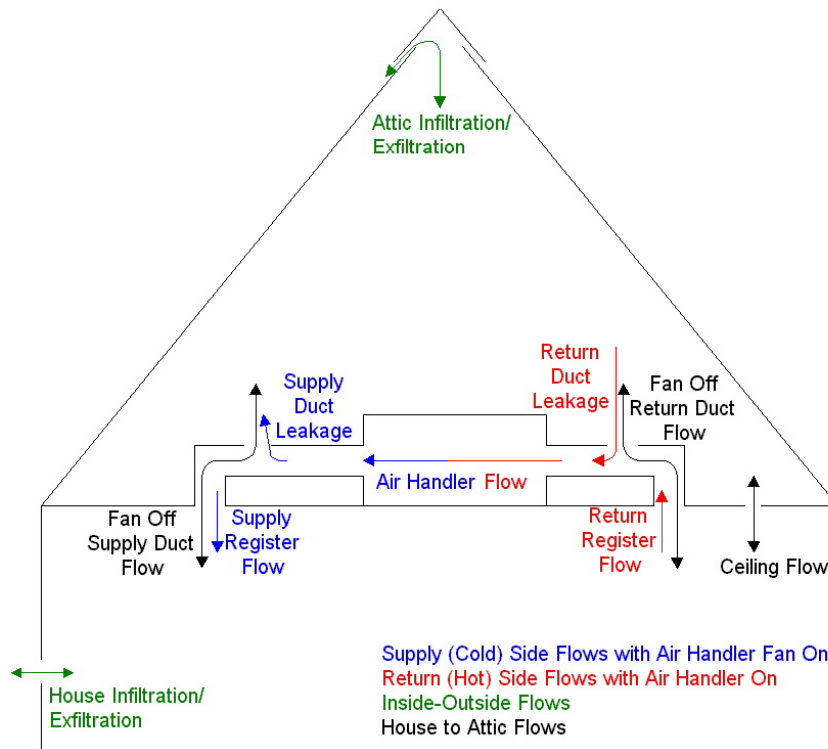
Attic Infiltration/
Exfiltration

Supply
Duct
Leakage

Return
Duct
Leakage

Fan Off
Return Duct
Flow

Air Handler Flow

Fan Off
Supply Duct
Flow

Supply
Register
Flow

Return
Register
Flow

Ceiling Flow

Supply (Cold) Side Flows with Air Handler Fan On
Return (Hot) Side Flows with Air Handler On
Inside-Outside Flows
House to Attic Flows

House Infiltration/
Exfiltration